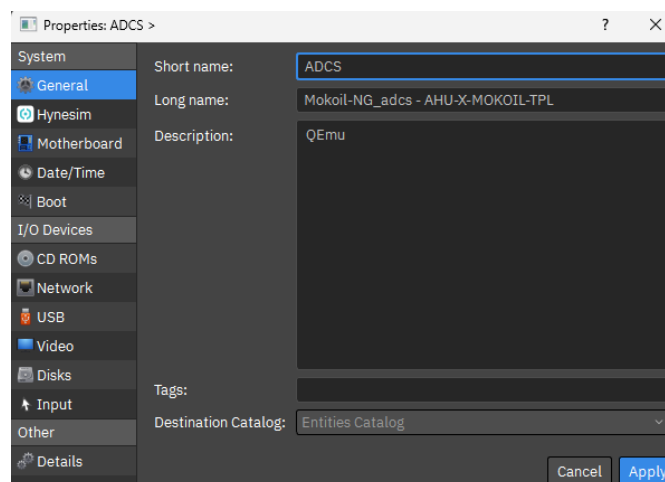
Properties: ADCS >

?

×

System

General

Hynesim

Motherboard

Date/Time

Boot

I/O Devices

CD ROMs

Network

USB

Video

Disks

Input

Other

Details

Short name: ADCS

Long name: Mokoil-NG_adcs - AHU-X-MOKOIL-TPL

Description: QEmu

Tags:

Destination Catalog: Entities Catalog

Cancel

Apply